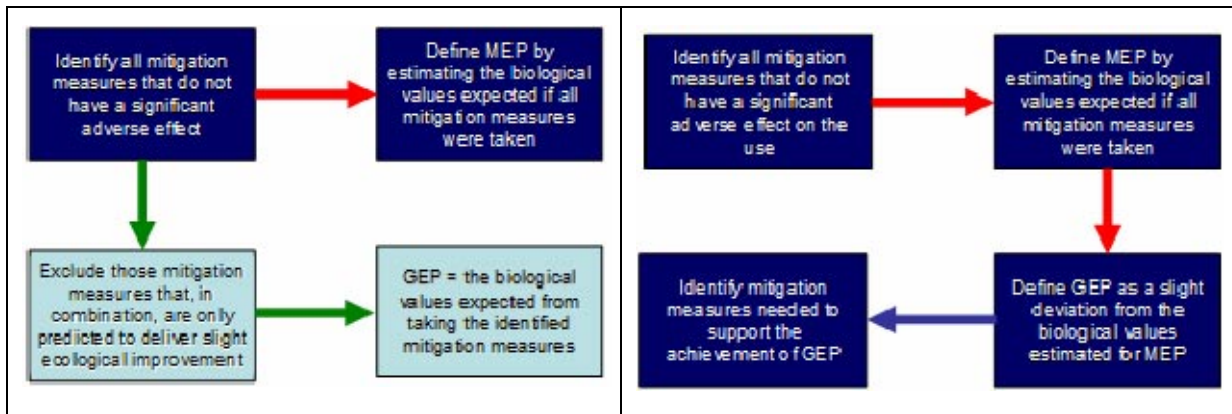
Identify all mitigation measures that do not have a significant adverse effect

Define MEP by estimating the biological values expected if all mitigation measures were taken

Exclude those mitigation measures that, in combination, are only predicted to deliver slight ecological improvement

GEP = the biological values expected from taking the identified mitigation measures

Identify all mitigation measures that do not have a significant adverse effect on the use

Define MEP by estimating the biological values expected if all mitigation measures were taken

Define GEP as a slight deviation from the biological values estimated for MEP

Identify mitigation measures needed to support the achievement of GEP